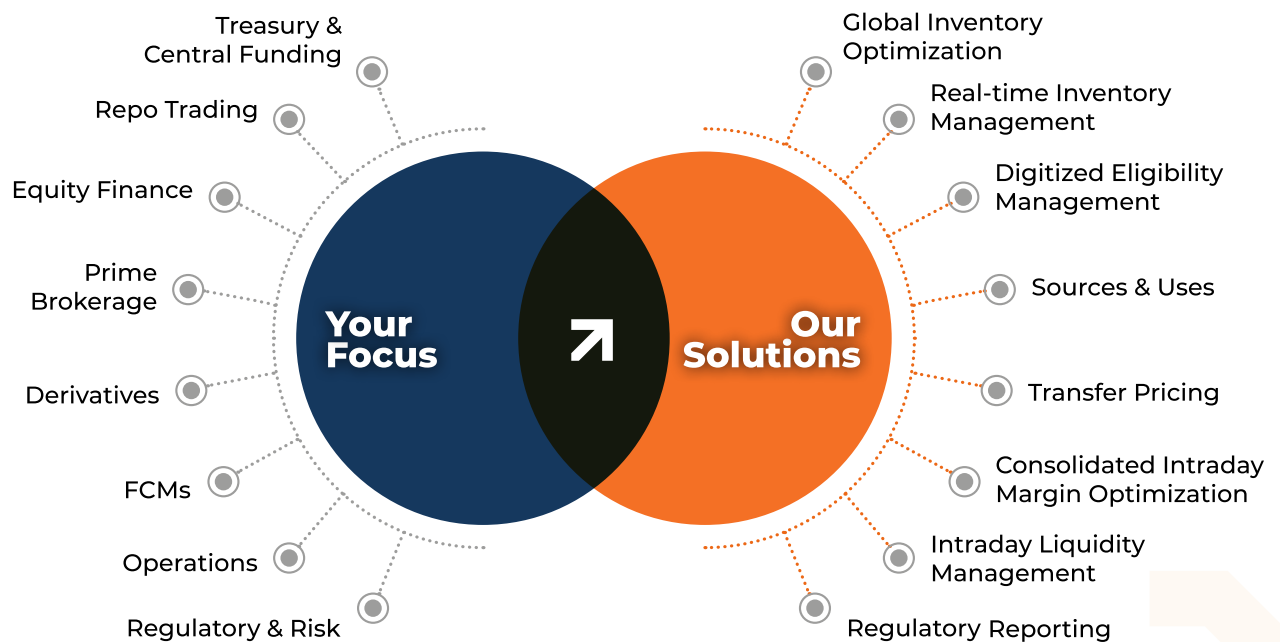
Treasury & Central Funding

Repo Trading

Equity Finance

Prime Brokerage

Derivatives

FCMs

Operations

Regulatory & Risk

Your Focus

Our Solutions

Global Inventory Optimization

Real-time Inventory Management

Digitized Eligibility Management

Sources & Uses

Transfer Pricing

Consolidated Intraday Margin Optimization

Intraday Liquidity Management

Regulatory Reporting